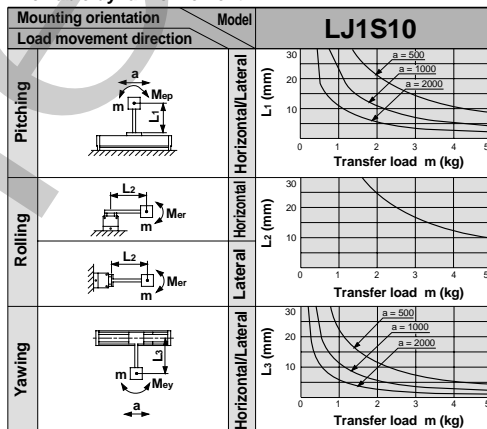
| Mounting orientation / Load movement direction | | Model LJ1S10 |
|---|---|---|
| Pitching (a, m, $M_{ep}$, $L_1$) | Horizontal/Lateral | $L_1$ (mm): 30, 20, 10; a = 500, a = 1000, a = 2000; 0 1 2 3 4 5; Transfer load m (kg) |
| Rolling ($L_2$, m, $M_{er}$) | Horizontal | $L_2$ (mm): 30, 20, 10; 0 1 2 3 4 5; Transfer load m (kg) |
| Rolling ($L_2$, m, $M_{er}$) | Lateral | |
| Yawing ($L_3$, m, $M_{ey}$, a) | Horizontal/Lateral | $L_3$ (mm): 30, 20, 10; a = 500, a = 1000, a = 2000; 0 1 2 3 4 5; Transfer load m (kg) |